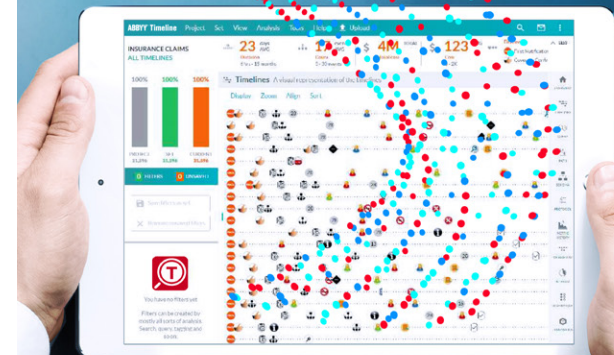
ABBYY Timeline Project Set View Analysis Tools Upload

INSURANCE CLAIMS
ALL TIMELINES

23
4M
123

100%
100%
100%

Timelines A visual representation of the timelines

Display Zoom Align Sort

You have no filters set

Filters can be created by mostly all sorts of analysis. Search, query, tagging and more.